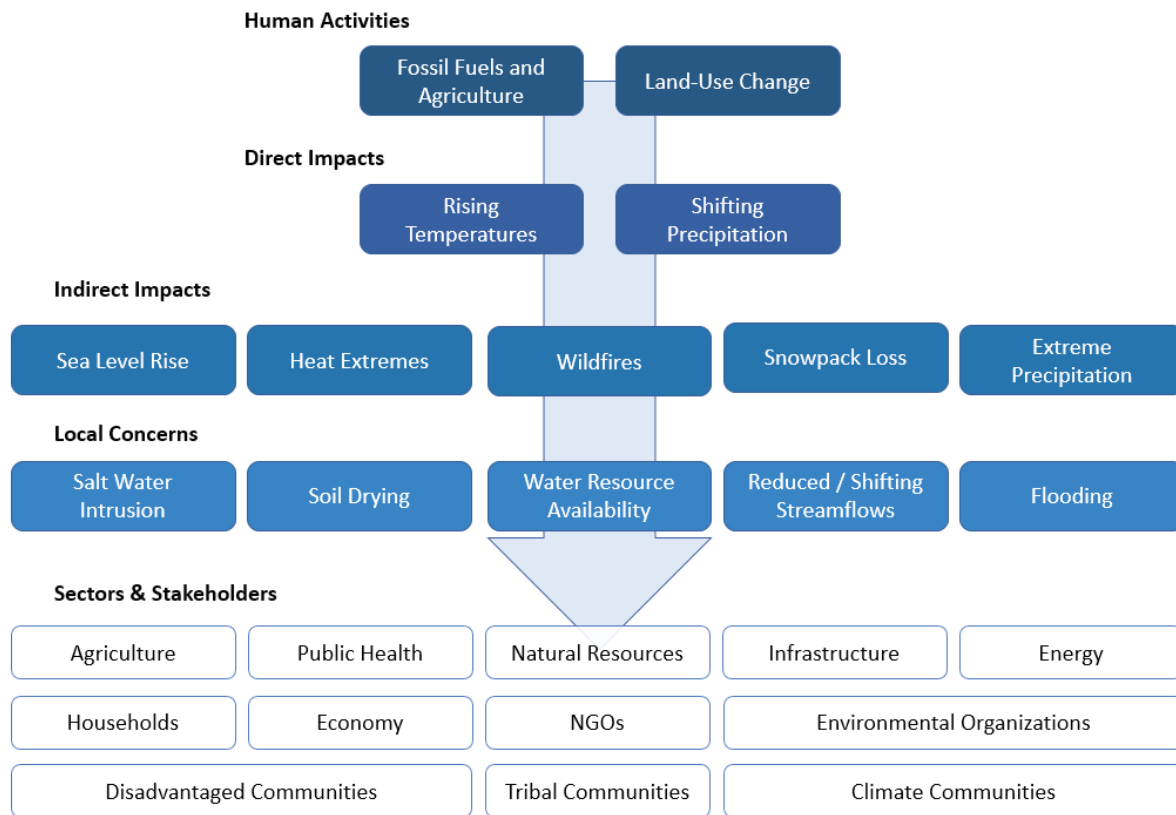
Human Activities

Fossil Fuels and Agriculture

Land-Use Change

Direct Impacts

Rising Temperatures

Shifting Precipitation

Indirect Impacts

Sea Level Rise

Heat Extremes

Wildfires

Snowpack Loss

Extreme Precipitation

Local Concerns

Salt Water Intrusion

Soil Drying

Water Resource Availability

Reduced / Shifting Streamflows

Flooding

Sectors & Stakeholders

Agriculture

Public Health

Natural Resources

Infrastructure

Energy

Households

Economy

NGOs

Environmental Organizations

Disadvantaged Communities

Tribal Communities

Climate Communities